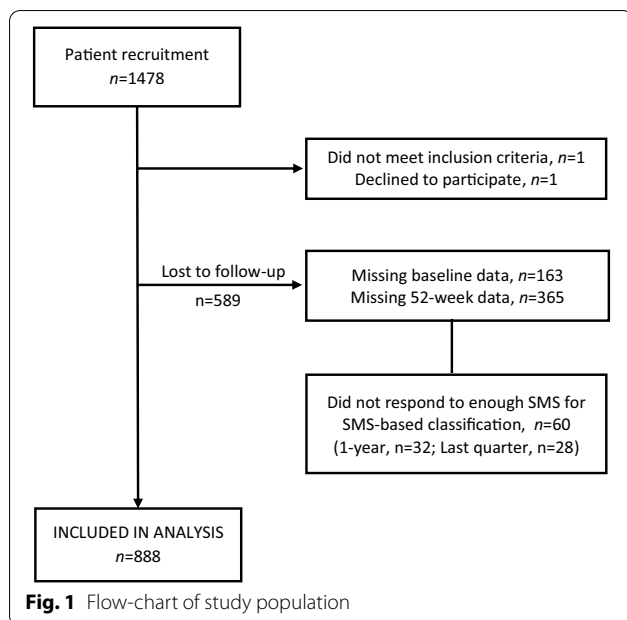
Patient recruitment
$n$=1478

Did not meet inclusion criteria, $n$=1
Declined to participate, $n$=1

Lost to follow-up
n=589

Missing baseline data, $n$=163
Missing 52-week data, $n$=365

Did not respond to enough SMS for SMS-based classification, $n$=60
(1-year, n=32; Last quarter, n=28)

INCLUDED IN ANALYSIS
$n$=888

**Fig. 1** Flow-chart of study population